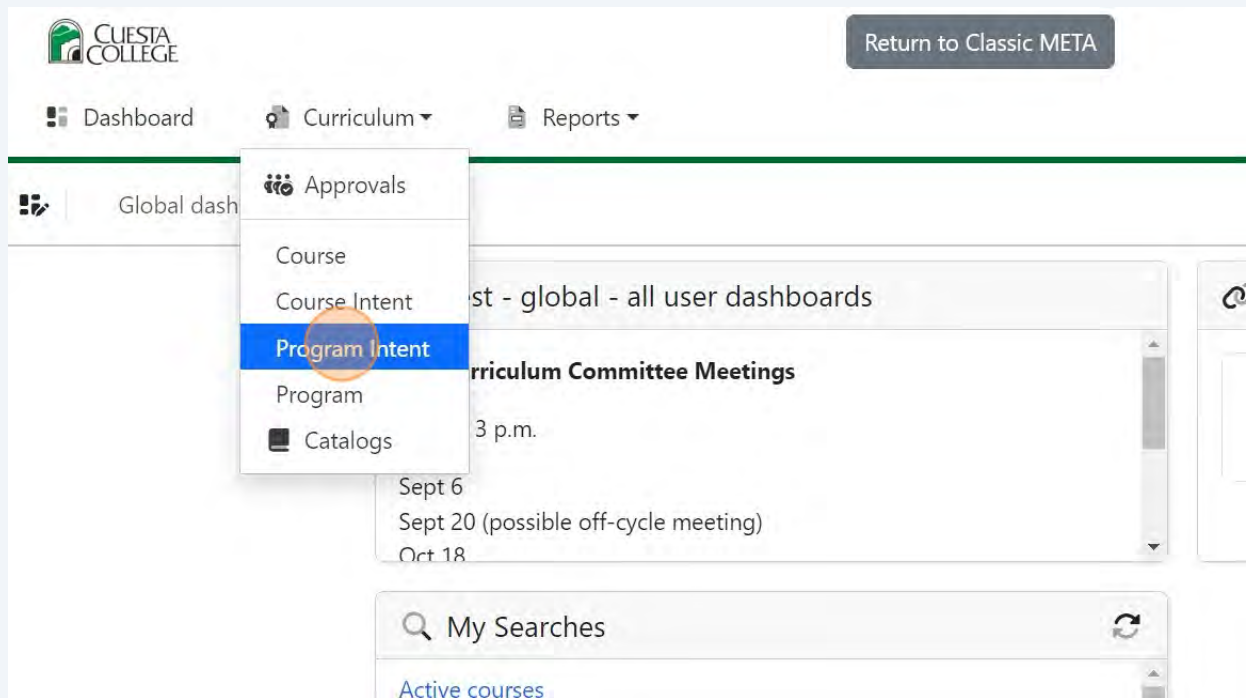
CUESTA COLLEGE

Return to Classic META

Dashboard
Curriculum
Reports

Approvals

Course
Course Intent
Program Intent
Program
Catalogs

Global dash

st - global - all user dashboards

rriculum Committee Meetings

3 p.m.

Sept 6
Sept 20 (possible off-cycle meeting)
Oct 18

My Searches

Active courses